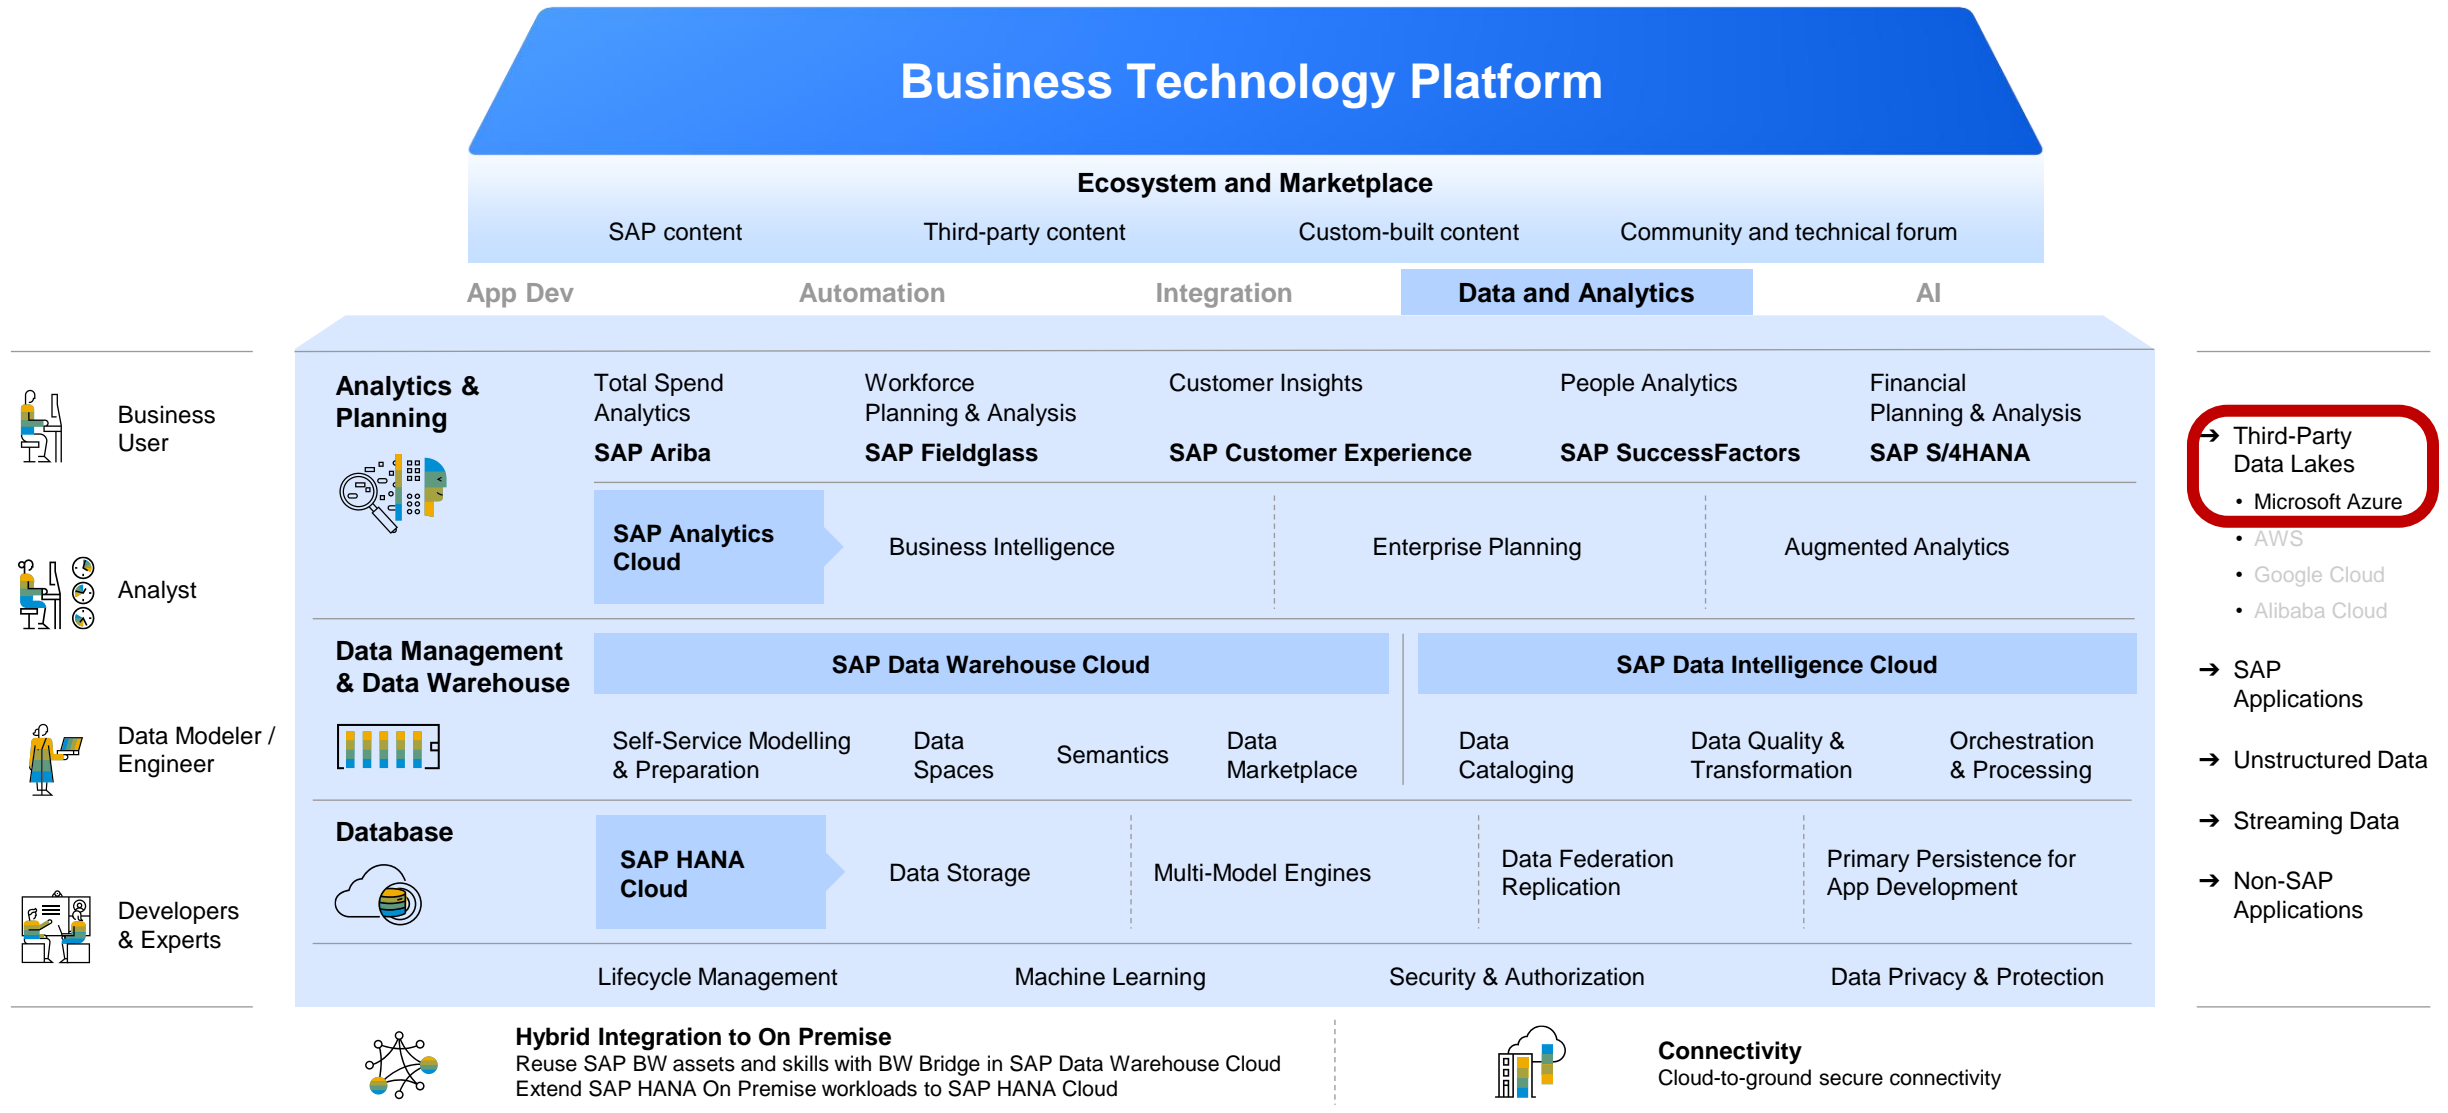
Business Technology Platform

Ecosystem and Marketplace

SAP content Third-party content Custom-built content Community and technical forum

App Dev Automation Integration Data and Analytics AI

Business User

Analyst

Data Modeler / Engineer

Developers & Experts

Analytics & Planning

Total Spend Analytics
SAP Ariba

Workforce Planning & Analysis
SAP Fieldglass

Customer Insights
SAP Customer Experience

People Analytics
SAP SuccessFactors

Financial Planning & Analysis
SAP S/4HANA

SAP Analytics Cloud

Business Intelligence

Enterprise Planning

Augmented Analytics

Data Management & Data Warehouse

SAP Data Warehouse Cloud

SAP Data Intelligence Cloud

Self-Service Modelling & Preparation

Data Spaces

Semantics

Data Marketplace

Data Cataloging

Data Quality & Transformation

Orchestration & Processing

Database

SAP HANA Cloud

Data Storage

Multi-Model Engines

Data Federation Replication

Primary Persistence for App Development

Lifecycle Management Machine Learning Security & Authorization Data Privacy & Protection

→ Third-Party Data Lakes
• Microsoft Azure
• AWS
• Google Cloud
• Alibaba Cloud

→ SAP Applications

→ Unstructured Data

→ Streaming Data

→ Non-SAP Applications

Hybrid Integration to On Premise
Reuse SAP BW assets and skills with BW Bridge in SAP Data Warehouse Cloud
Extend SAP HANA On Premise workloads to SAP HANA Cloud

Connectivity
Cloud-to-ground secure connectivity